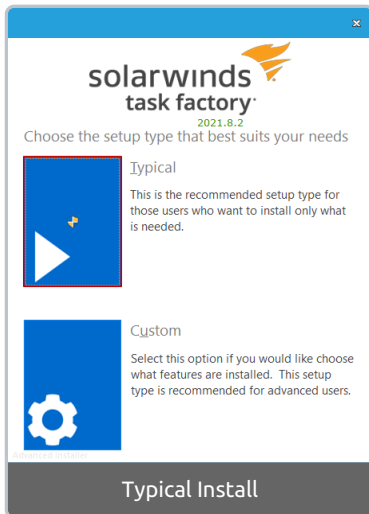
solarwinds
task factory
2021.8.2
Choose the setup type that best suits your needs

Typical
This is the recommended setup type for those users who want to install only what is needed.

Custom
Select this option if you would like choose what features are installed. This setup type is recommended for advanced users.

advanced installer

Typical Install